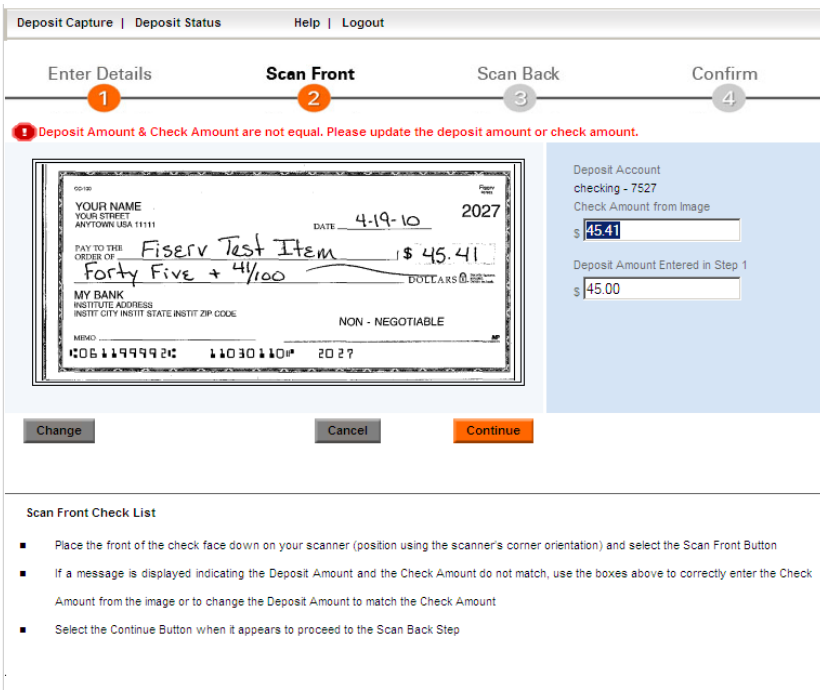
Deposit Capture | Deposit Status    Help | Logout

Enter Details 1    Scan Front 2    Scan Back 3    Confirm 4

Deposit Amount & Check Amount are not equal. Please update the deposit amount or check amount.

YOUR NAME
YOUR STREET
ANYTOWN USA 11111

2027

DATE 4-19-10

PAY TO THE ORDER OF Fiserv Test Item $ 45.41

Forty Five + 41/100 DOLLARS

MY BANK
INSTITUTE ADDRESS
INSTIT CITY INSTIT STATE INSTIT ZIP CODE

NON - NEGOTIABLE

MEMO

⑆061199992⑆ 11030110⑈ 2027

Deposit Account
checking - 7527
Check Amount from Image
$ 45.41

Deposit Amount Entered in Step 1
$ 45.00

Change    Cancel    Continue

Scan Front Check List

■ Place the front of the check face down on your scanner (position using the scanner's corner orientation) and select the Scan Front Button

■ If a message is displayed indicating the Deposit Amount and the Check Amount do not match, use the boxes above to correctly enter the Check Amount from the image or to change the Deposit Amount to match the Check Amount

■ Select the Continue Button when it appears to proceed to the Scan Back Step